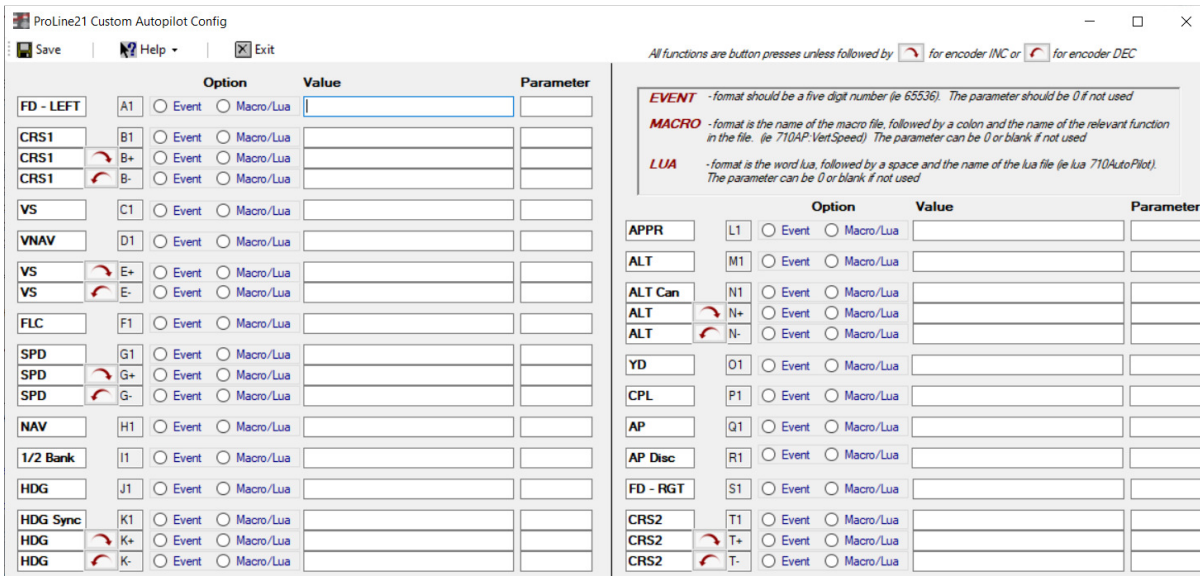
ProLine21 Custom Autopilot Config

Save Help Exit

All functions are button presses unless followed by for encoder INC or for encoder DEC

| | | Option | | Value | Parameter |
|---|---|---|---|---|---|
| FD - LEFT | A1 | Event | Macro/Lua | | |
| CRS1 | B1 | Event | Macro/Lua | | |
| CRS1 | B+ | Event | Macro/Lua | | |
| CRS1 | B- | Event | Macro/Lua | | |
| VS | C1 | Event | Macro/Lua | | |
| VNAV | D1 | Event | Macro/Lua | | |
| VS | E+ | Event | Macro/Lua | | |
| VS | E- | Event | Macro/Lua | | |
| FLC | F1 | Event | Macro/Lua | | |
| SPD | G1 | Event | Macro/Lua | | |
| SPD | G+ | Event | Macro/Lua | | |
| SPD | G- | Event | Macro/Lua | | |
| NAV | H1 | Event | Macro/Lua | | |
| 1/2 Bank | I1 | Event | Macro/Lua | | |
| HDG | J1 | Event | Macro/Lua | | |
| HDG Sync | K1 | Event | Macro/Lua | | |
| HDG | K+ | Event | Macro/Lua | | |
| HDG | K- | Event | Macro/Lua | | |

EVENT - format should be a five digit number (ie 65536). The parameter should be 0 if not used

MACRO - format is the name of the macro file, followed by a colon and the name of the relevant function in the file. (ie 710AP:VertSpeed) The parameter can be 0 or blank if not used

LUA - format is the word lua, followed by a space and the name of the lua file (ie lua 710AutoPilot). The parameter can be 0 or blank if not used

| | | Option | | Value | Parameter |
|---|---|---|---|---|---|
| APPR | L1 | Event | Macro/Lua | | |
| ALT | M1 | Event | Macro/Lua | | |
| ALT Can | N1 | Event | Macro/Lua | | |
| ALT | N+ | Event | Macro/Lua | | |
| ALT | N- | Event | Macro/Lua | | |
| YD | O1 | Event | Macro/Lua | | |
| CPL | P1 | Event | Macro/Lua | | |
| AP | Q1 | Event | Macro/Lua | | |
| AP Disc | R1 | Event | Macro/Lua | | |
| FD - RGT | S1 | Event | Macro/Lua | | |
| CRS2 | T1 | Event | Macro/Lua | | |
| CRS2 | T+ | Event | Macro/Lua | | |
| CRS2 | T- | Event | Macro/Lua | | |